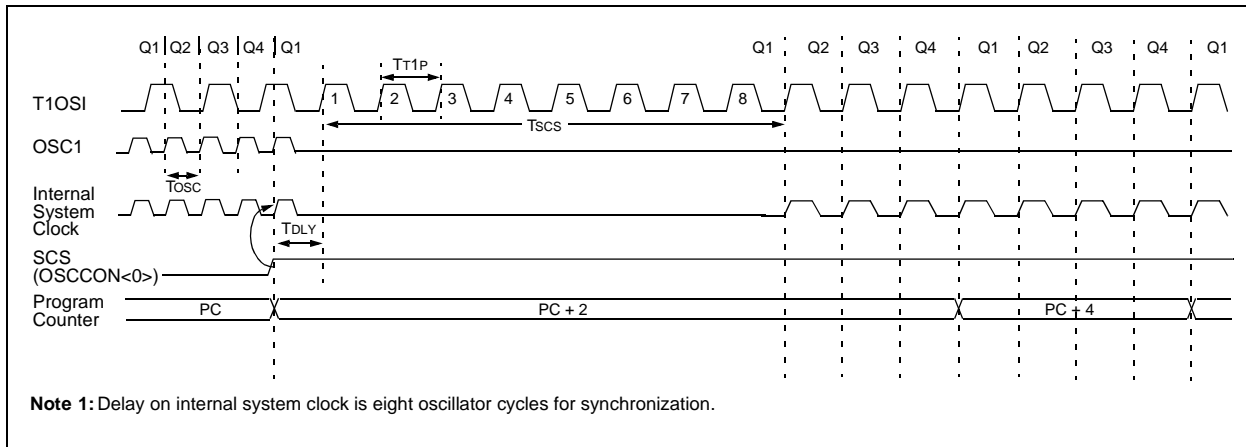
Q1 Q2 Q3 Q4 Q1

TT1P

Q1 Q2 Q3 Q4 Q1 Q2 Q3 Q4 Q1

T1OSI

1 2 3 4 5 6 7 8

TSCS

OSC1

TOSC

Internal System Clock

TDLY

SCS (OSCCON<0>)

Program Counter

PC

PC + 2

PC + 4

**Note 1:** Delay on internal system clock is eight oscillator cycles for synchronization.